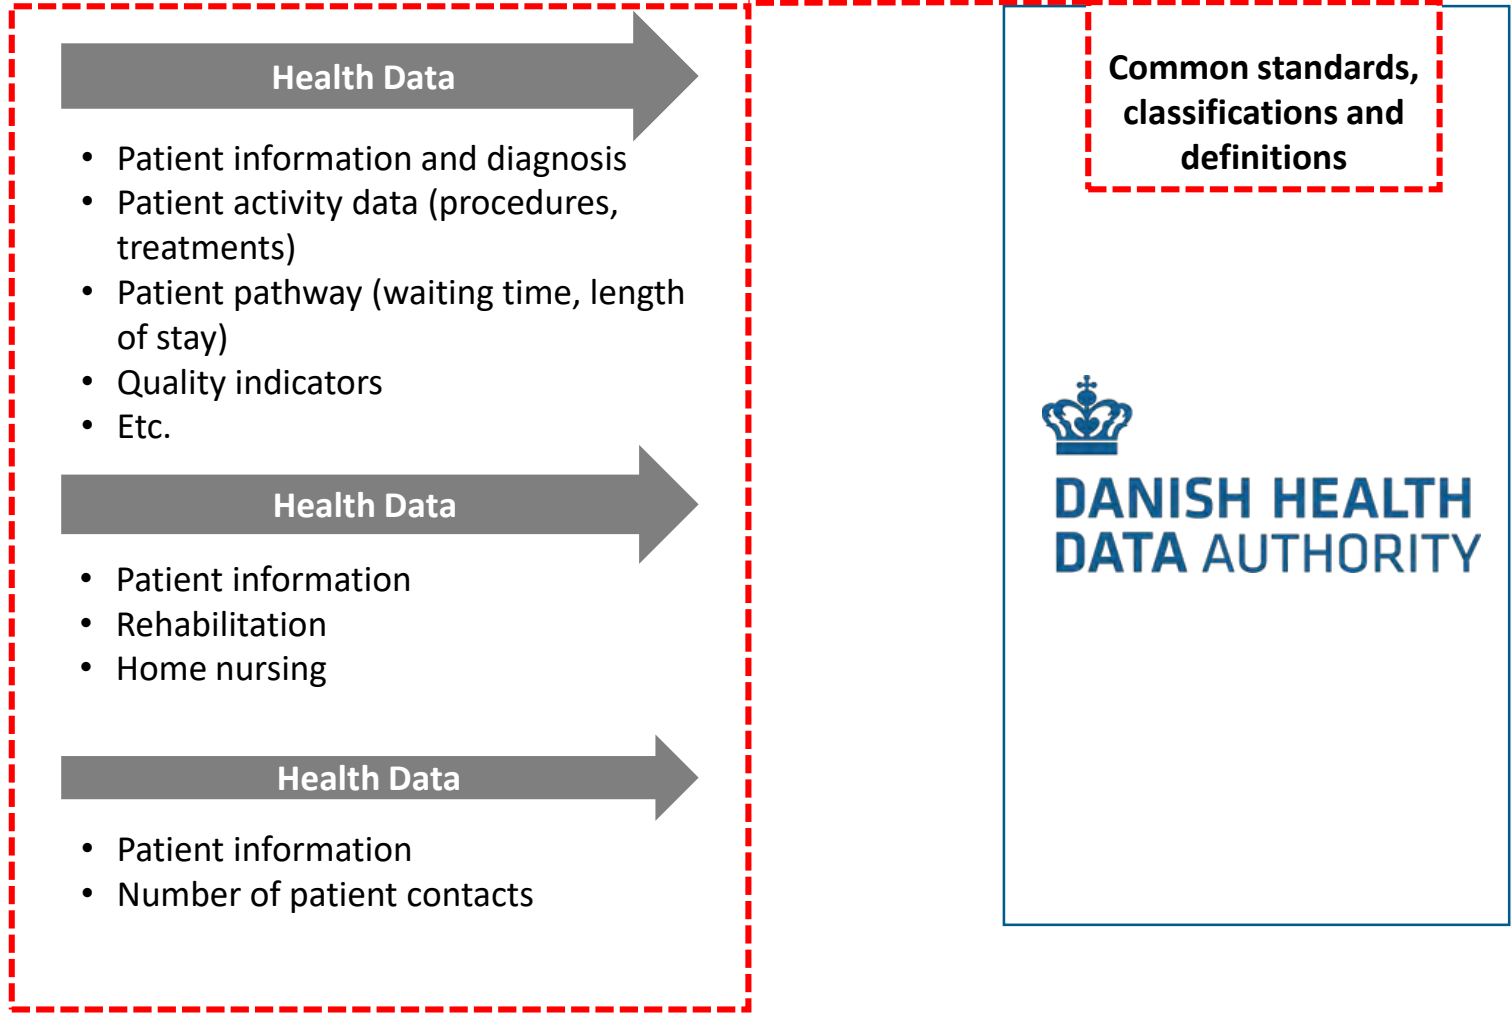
Health Data

- Patient information and diagnosis
- Patient activity data (procedures, treatments)
- Patient pathway (waiting time, length of stay)
- Quality indicators
- Etc.

Health Data

- Patient information
- Rehabilitation
- Home nursing

Health Data

- Patient information
- Number of patient contacts

Common standards, classifications and definitions

DANISH HEALTH DATA AUTHORITY